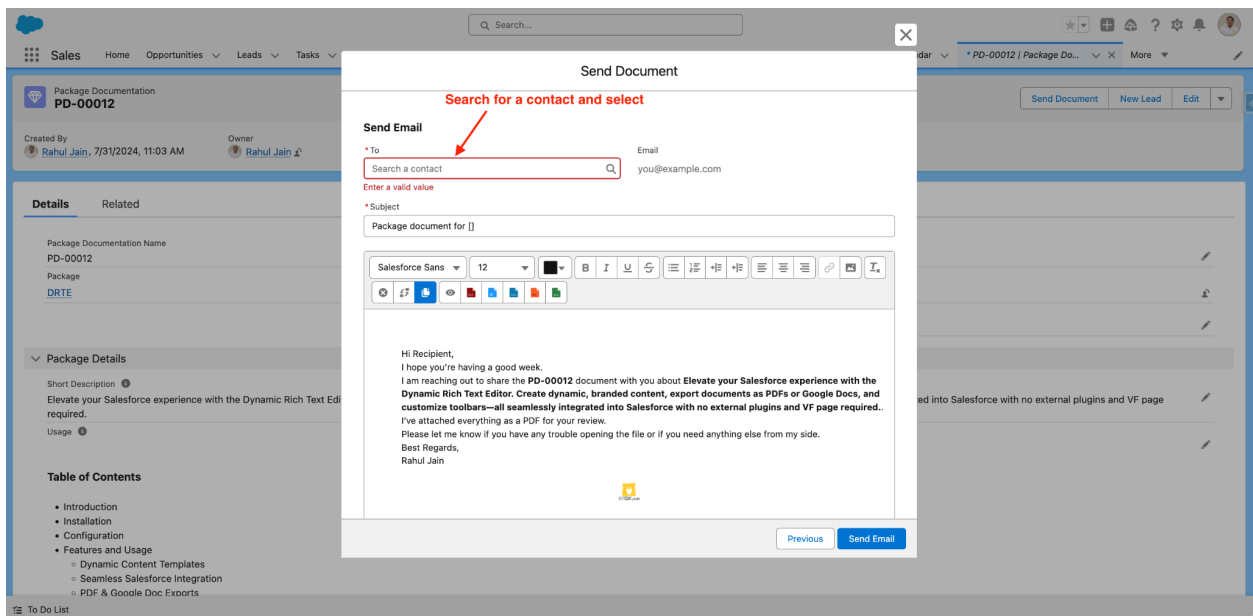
Search...

Sales Home Opportunities Leads Tasks

dar * PD-00012 | Package Do... More

Package Documentation
PD-00012

Send Document New Lead Edit

Created By
Rahul Jain, 7/31/2024, 11:03 AM

Owner
Rahul Jain

Details Related

Package Documentation Name
PD-00012

Package
DRTE

Package Details

Short Description
Elevate your Salesforce experience with the Dynamic Rich Text Edi ... ed into Salesforce with no external plugins and VF page required.

Usage

Table of Contents

• Introduction
• Installation
• Configuration
• Features and Usage
◦ Dynamic Content Templates
◦ Seamless Salesforce Integration
◦ PDF & Google Doc Exports

To Do List

Send Document

Search for a contact and select

Send Email

* To
Search a contact
Enter a valid value

Email
you@example.com

* Subject
Package document for []

Salesforce Sans 12

Hi Recipient,
I hope you're having a good week.
I am reaching out to share the **PD-00012** document with you about **Elevate your Salesforce experience with the Dynamic Rich Text Editor. Create dynamic, branded content, export documents as PDFs or Google Docs, and customize toolbars—all seamlessly integrated into Salesforce with no external plugins and VF page required.**.
I've attached everything as a PDF for your review.
Please let me know if you have any trouble opening the file or if you need anything else from my side.
Best Regards,
Rahul Jain

Previous Send Email